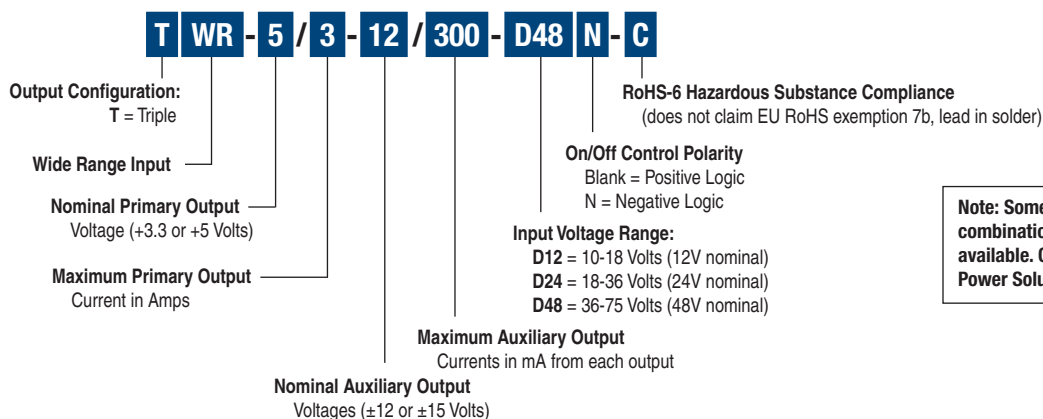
T WR - 5 / 3 - 12 / 300 - D48 N - C

Output Configuration:
T = Triple

Wide Range Input

Nominal Primary Output
Voltage (+3.3 or +5 Volts)

Maximum Primary Output
Current in Amps

Nominal Auxiliary Output
Voltages (±12 or ±15 Volts)

Maximum Auxiliary Output
Currents in mA from each output

Input Voltage Range:
D12 = 10-18 Volts (12V nominal)
D24 = 18-36 Volts (24V nominal)
D48 = 36-75 Volts (48V nominal)

On/Off Control Polarity
Blank = Positive Logic
N = Negative Logic

RoHS-6 Hazardous Substance Compliance
(does not claim EU RoHS exemption 7b, lead in solder)

Note: Some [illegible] combinatio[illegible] available. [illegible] Power Solu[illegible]